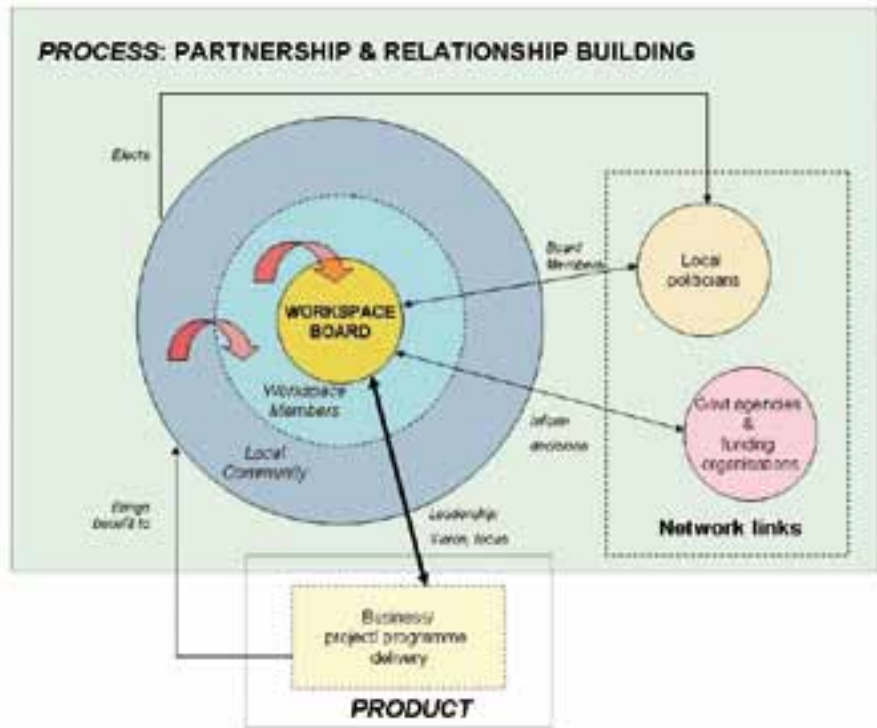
PROCESS: PARTNERSHIP & RELATIONSHIP BUILDING

Elects

Board Members

Local politicians

WORKSPACE BOARD

Workspace Members

Local Community

Influence decisions

Govt agencies & funding organisations

Brings benefit to

Leadership, Vision, focus

Network links

Business/ project/ programme delivery

PRODUCT